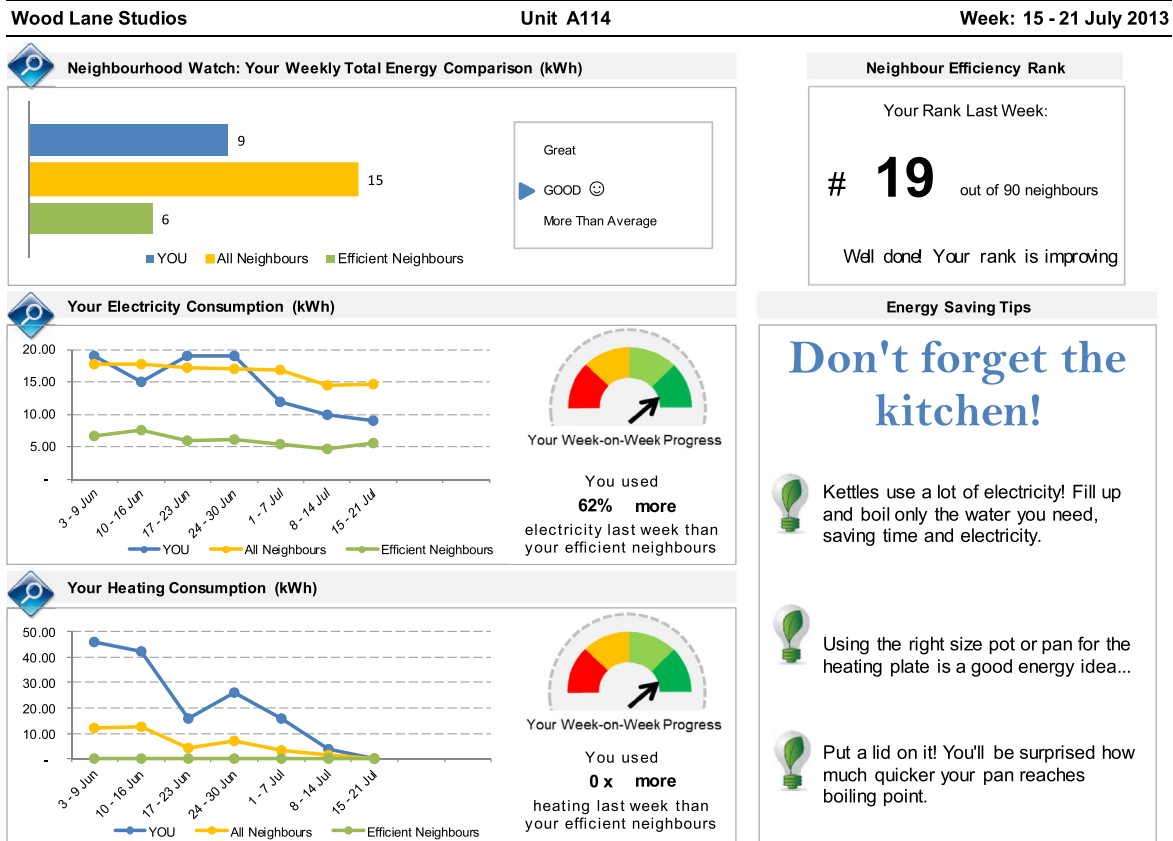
Wood Lane Studios Unit A114 Week: 15 - 21 July 2013

Neighbourhood Watch: Your Weekly Total Energy Comparison (kWh)

9
15
6

YOU All Neighbours Efficient Neighbours

Great
GOOD ☺
More Than Average

Neighbour Efficiency Rank

Your Rank Last Week:

# 19 out of 90 neighbours

Well done! Your rank is improving

Your Electricity Consumption (kWh)

20.00
15.00
10.00
5.00
-

3 - 9 Jun
10 - 16 Jun
17 - 23 Jun
24 - 30 Jun
1 - 7 Jul
8 - 14 Jul
15 - 21 Jul

YOU All Neighbours Efficient Neighbours

Your Week-on-Week Progress

You used
62% more
electricity last week than your efficient neighbours

Energy Saving Tips

Don't forget the kitchen!

Kettles use a lot of electricity! Fill up and boil only the water you need, saving time and electricity.

Using the right size pot or pan for the heating plate is a good energy idea...

Put a lid on it! You'll be surprised how much quicker your pan reaches boiling point.

Your Heating Consumption (kWh)

50.00
40.00
30.00
20.00
10.00
-

3 - 9 Jun
10 - 16 Jun
17 - 23 Jun
24 - 30 Jun
1 - 7 Jul
8 - 14 Jul
15 - 21 Jul

YOU All Neighbours Efficient Neighbours

Your Week-on-Week Progress

You used
0 x more
heating last week than your efficient neighbours